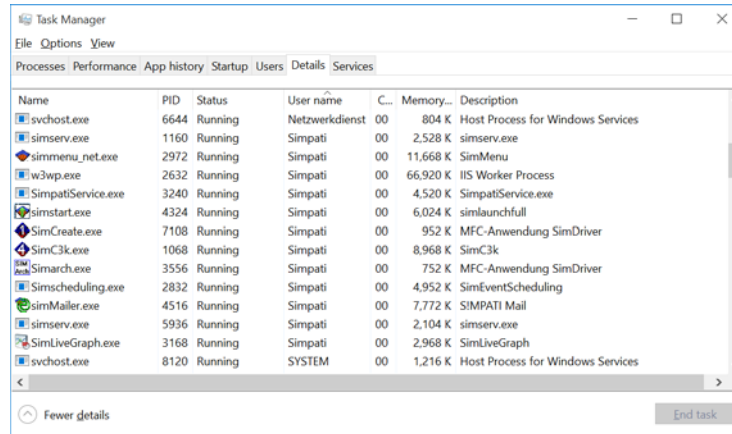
Task Manager

File Options View

Processes Performance App history Startup Users Details Services

| Name | PID | Status | User name | C... | Memory... | Description |
|---|---|---|---|---|---|---|
| svchost.exe | 6644 | Running | Netzwerkdienst | 00 | 804 K | Host Process for Windows Services |
| simserv.exe | 1160 | Running | Simpati | 00 | 2,528 K | simserv.exe |
| simmenu_net.exe | 2972 | Running | Simpati | 00 | 11,668 K | SimMenu |
| w3wp.exe | 2632 | Running | Simpati | 00 | 66,920 K | IIS Worker Process |
| SimpatiService.exe | 3240 | Running | Simpati | 00 | 4,520 K | SimpatiService.exe |
| simstart.exe | 4324 | Running | Simpati | 00 | 6,024 K | simlaunchfull |
| SimCreate.exe | 7108 | Running | Simpati | 00 | 952 K | MFC-Anwendung SimDriver |
| SimC3k.exe | 1068 | Running | Simpati | 00 | 8,968 K | SimC3k |
| Simarch.exe | 3556 | Running | Simpati | 00 | 752 K | MFC-Anwendung SimDriver |
| Simscheduling.exe | 2832 | Running | Simpati | 00 | 4,952 K | SimEventScheduling |
| simMailer.exe | 4516 | Running | Simpati | 00 | 7,772 K | S!MPATI Mail |
| simserv.exe | 5936 | Running | Simpati | 00 | 2,104 K | simserv.exe |
| SimLiveGraph.exe | 3168 | Running | Simpati | 00 | 2,968 K | SimLiveGraph |
| svchost.exe | 8120 | Running | SYSTEM | 00 | 1,216 K | Host Process for Windows Services |

Fewer details

End task